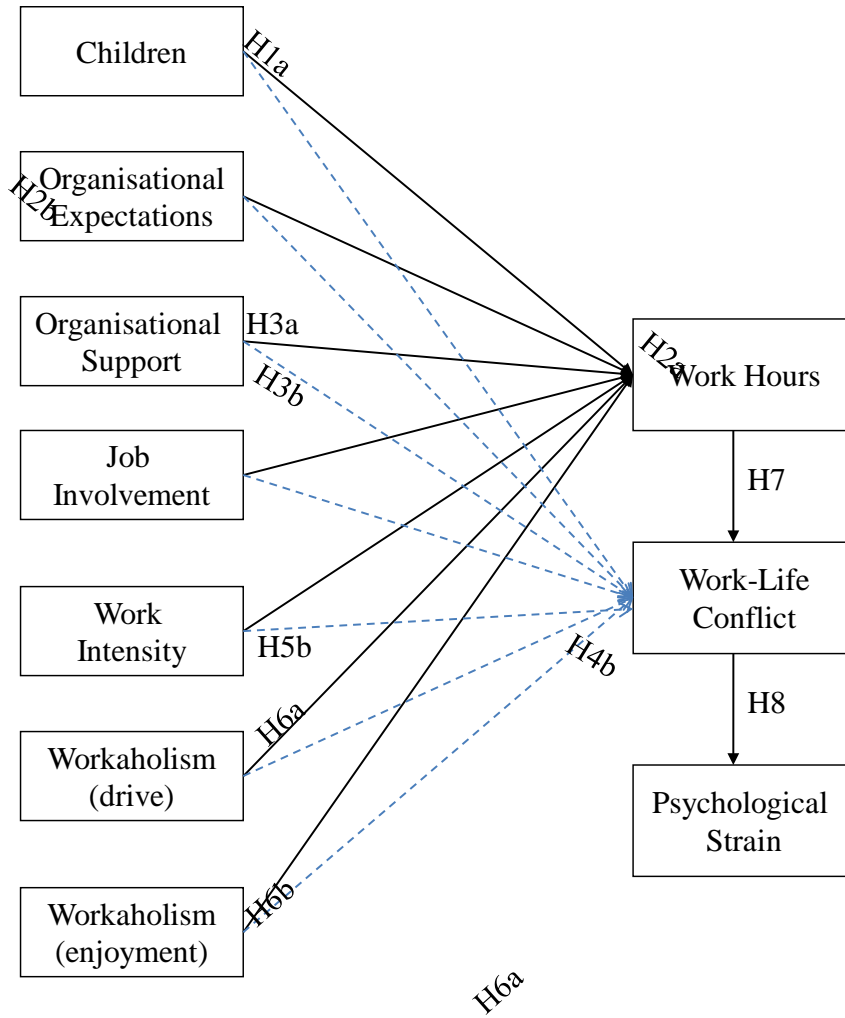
Children

H1a

H2b

Organisational Expectations

Organisational Support

H3a

H3b

Job Involvement

Work Intensity

H5b

H6a

Workaholism (drive)

H6b

Workaholism (enjoyment)

H2a

Work Hours

H7

Work-Life Conflict

H4b

H8

Psychological Strain

H6a